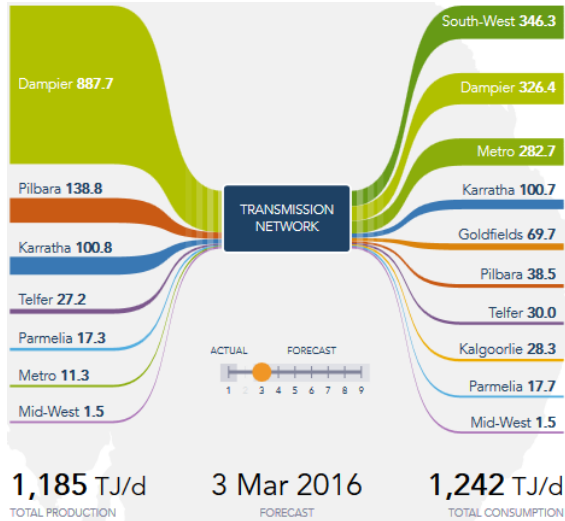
Dampier 887.7

Pilbara 138.8

Karratha 100.8

Telfer 27.2

Parmelia 17.3

Metro 11.3

Mid-West 1.5

TRANSMISSION NETWORK

ACTUAL FORECAST

1 2 3 4 5 6 7 8 9

South-West 346.3

Dampier 326.4

Metro 282.7

Karratha 100.7

Goldfields 69.7

Pilbara 38.5

Telfer 30.0

Kalgoorlie 28.3

Parmelia 17.7

Mid-West 1.5

1,185 TJ/d
TOTAL PRODUCTION

3 Mar 2016
FORECAST

1,242 TJ/d
TOTAL CONSUMPTION